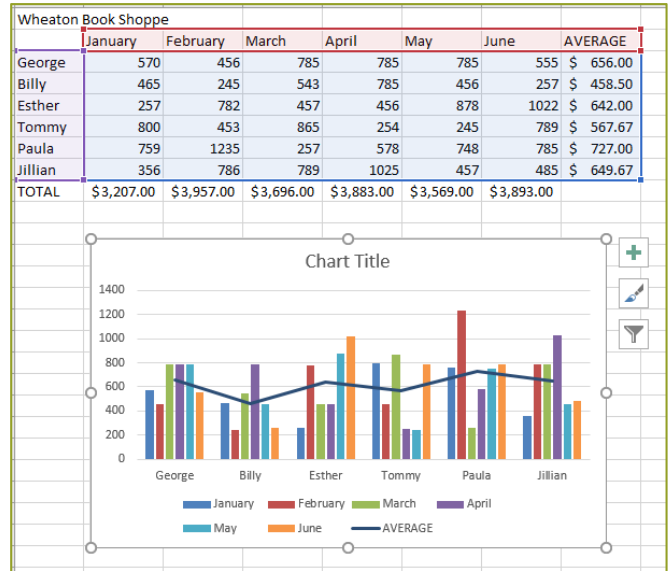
Wheaton Book Shoppe

| | January | February | March | April | May | June | AVERAGE |
|---|---|---|---|---|---|---|---|
| George | 570 | 456 | 785 | 785 | 785 | 555 | $ 656.00 |
| Billy | 465 | 245 | 543 | 785 | 456 | 257 | $ 458.50 |
| Esther | 257 | 782 | 457 | 456 | 878 | 1022 | $ 642.00 |
| Tommy | 800 | 453 | 865 | 254 | 245 | 789 | $ 567.67 |
| Paula | 759 | 1235 | 257 | 578 | 748 | 785 | $ 727.00 |
| Jillian | 356 | 786 | 789 | 1025 | 457 | 485 | $ 649.67 |
| TOTAL | $3,207.00 | $3,957.00 | $3,696.00 | $3,883.00 | $3,569.00 | $3,893.00 | |

Chart Title

1400
1200
1000
800
600
400
200
0

George Billy Esther Tommy Paula Jillian

January February March April May June AVERAGE